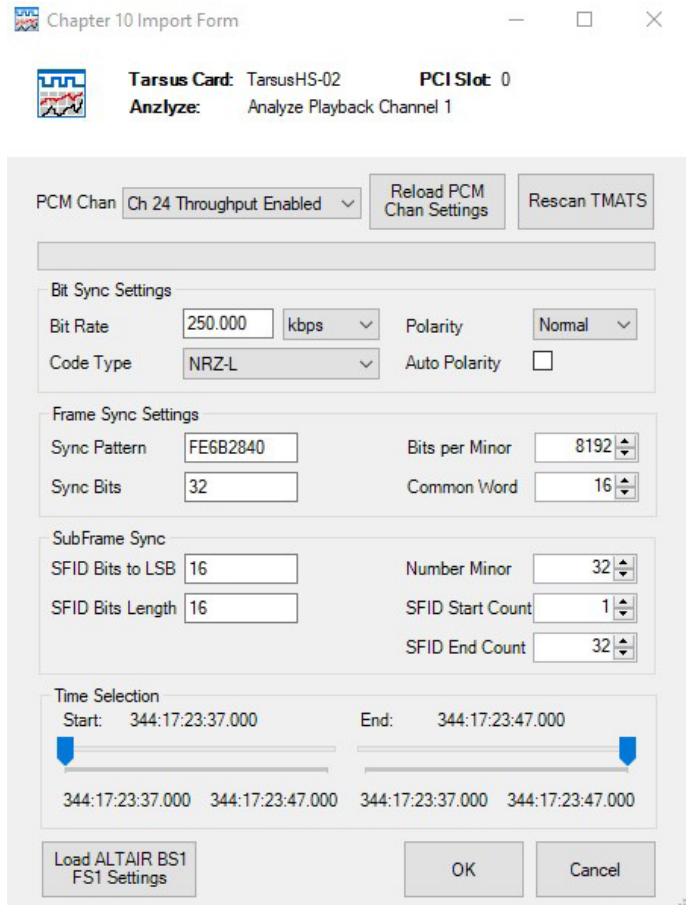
Chapter 10 Import Form

Tarsus Card: TarsusHS-02 PCI Slot 0
Anzlyze: Analyze Playback Channel 1

PCM Chan Ch 24 Throughput Enabled
Reload PCM Chan Settings
Rescan TMATS

Bit Sync Settings
Bit Rate 250.000 kbps
Polarity Normal
Code Type NRZ-L
Auto Polarity

Frame Sync Settings
Sync Pattern FE6B2840
Bits per Minor 8192
Sync Bits 32
Common Word 16

SubFrame Sync
SFID Bits to LSB 16
Number Minor 32
SFID Bits Length 16
SFID Start Count 1
SFID End Count 32

Time Selection
Start: 344:17:23:37.000
End: 344:17:23:47.000
344:17:23:37.000 344:17:23:47.000 344:17:23:37.000 344:17:23:47.000

Load ALTAIR BS1 FS1 Settings
OK
Cancel